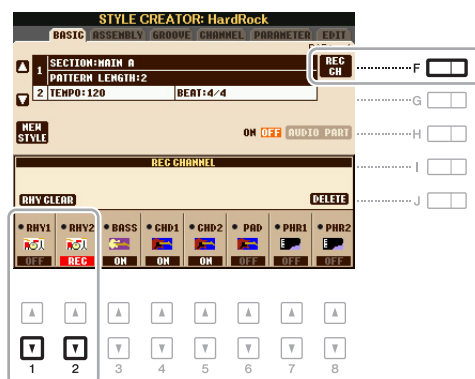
STYLE CREATOR: HardRock

BASIC ASSEMBLY GROOVE CHANNEL PARAMETER EDIT

1 SECTION:MAIN A

PATTERN LENGTH:2

2 TEMPO:120 BEAT:4/4

REC CH

F

G

NEW STYLE

ON OFF AUDIO PART

H

REC CHANNEL

I

RHY CLEAR

DELETE

J

RHY1 RHY2 BASS CHD1 CHD2 PAD PHR1 PHR2

OFF REC ON ON ON OFF OFF OFF

1 2 3 4 5 6 7 8